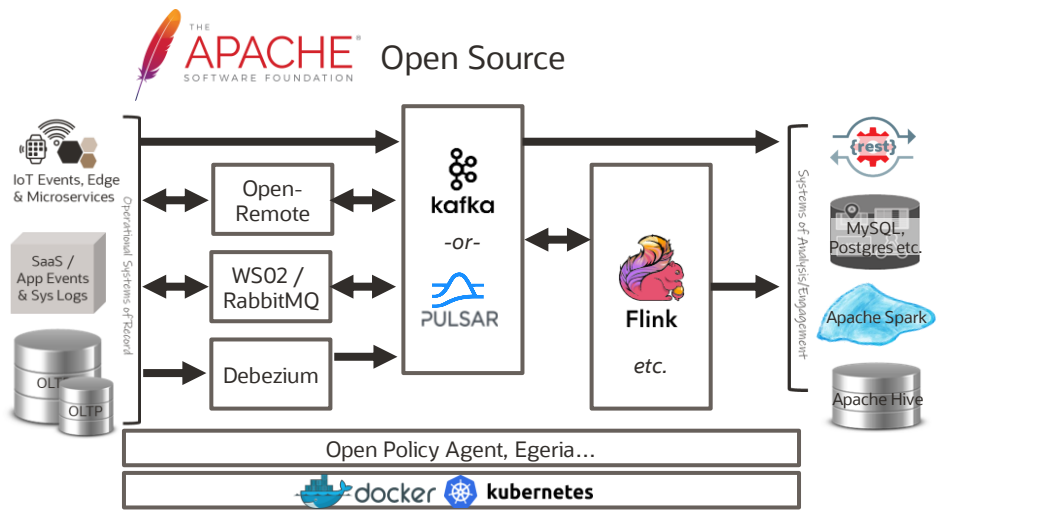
THE APACHE SOFTWARE FOUNDATION Open Source

IoT Events, Edge & Microservices

SaaS / App Events & Sys Logs

OLTP

OLTP

Operational Systems of Record

Open-Remote

WS02 / RabbitMQ

Debezium

kafka

-or-

PULSAR

Flink

etc.

Systems of Analysis/Engagement

{rest}

MySQL, Postgres etc.

Apache Spark

Apache Hive

Open Policy Agent, Egeria…

docker kubernetes